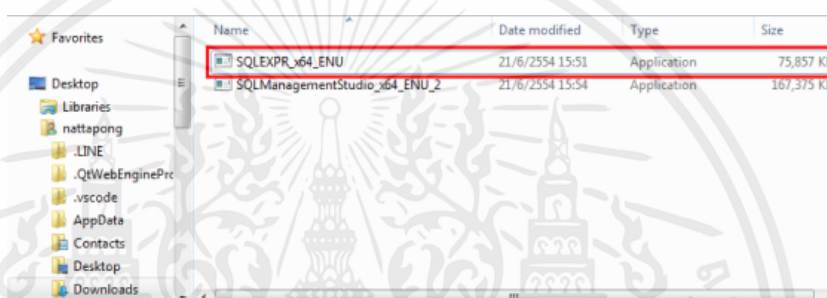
Favorites

Desktop
Libraries
nattapong
.LINE
.QtWebEngineProc
.vscode
AppData
Contacts
Desktop
Downloads

| Name | Date modified | Type | Size |
|---|---|---|---|
| SQLEXPR_x64_ENU | 21/6/2554 15:51 | Application | 75,857 K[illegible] |
| SQLManagementStudio_x64_ENU_2 | 21/6/2554 15:54 | Application | 167,375 K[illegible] |